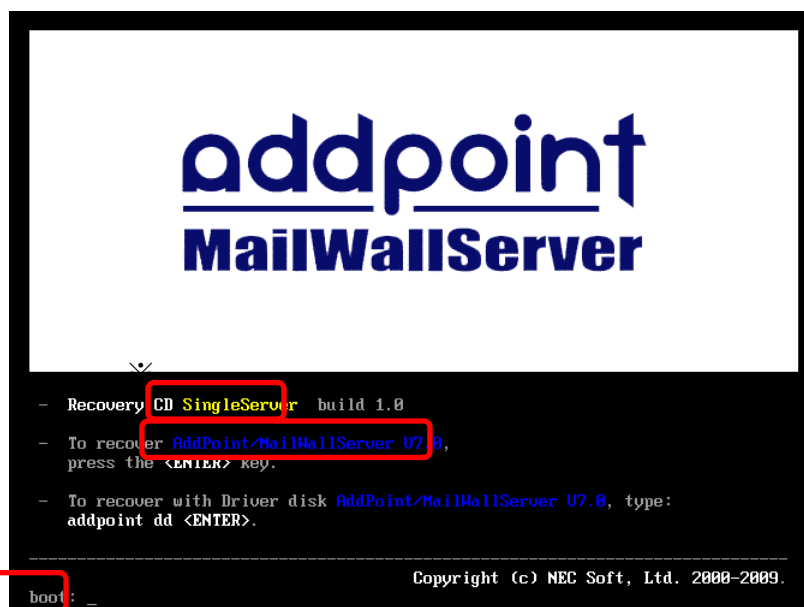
addpoint
MailWallServer

- Recovery CD SingleServer build 1.0

- To recover AddPoint/MailWallServer V7.0, press the <ENTER> key.

- To recover with Driver disk AddPoint/MailWallServer V7.0, type: addpoint dd <ENTER>.

Copyright (c) NEC Soft, Ltd. 2000-2009.

boot: _